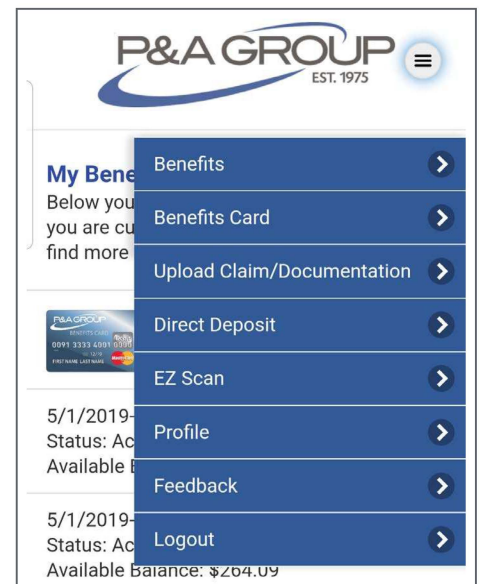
P&A GROUP
EST. 1975

My Bene
Below you
you are cu
find more

P&A GROUP
BENEFITS CARD
0091 3333 4991 0000
FIRST NAME LAST NAME

5/1/2019-
Status: Ac
Available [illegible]

5/1/2019-
Status: Ac
Available Balance: $264.09

Benefits
Benefits Card
Upload Claim/Documentation
Direct Deposit
EZ Scan
Profile
Feedback
Logout